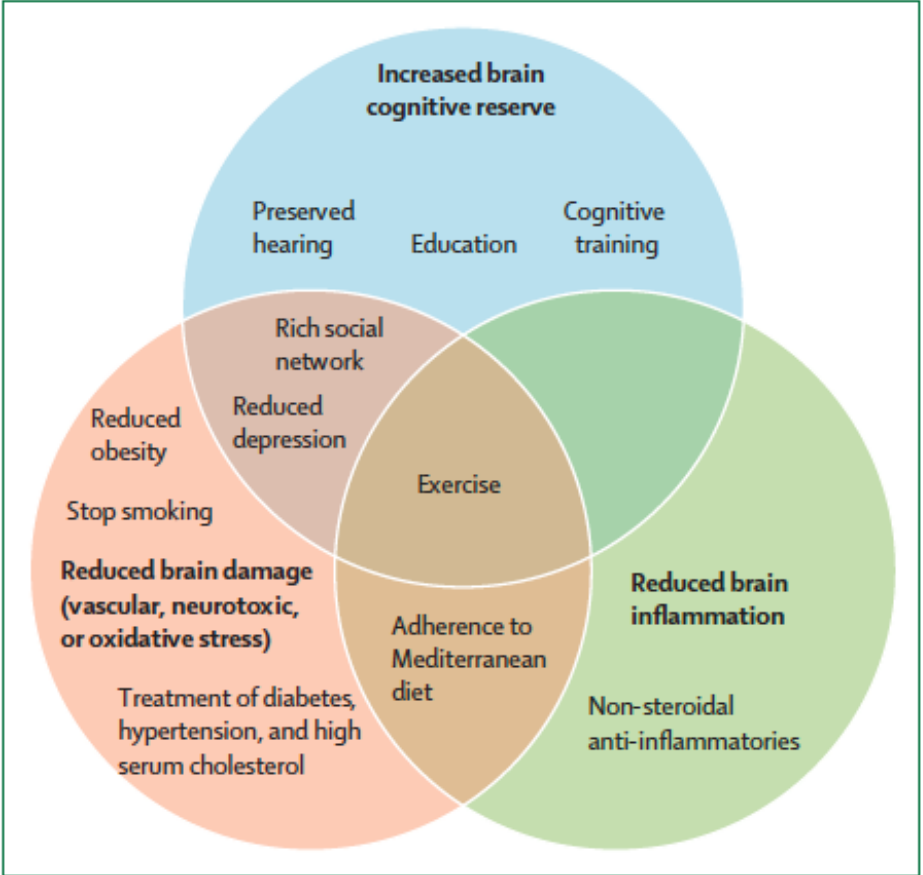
Increased brain cognitive reserve

Preserved hearing

Education

Cognitive training

Rich social network

Reduced depression

Reduced obesity

Stop smoking

Exercise

Reduced brain damage (vascular, neurotoxic, or oxidative stress)

Adherence to Mediterranean diet

Reduced brain inflammation

Treatment of diabetes, hypertension, and high serum cholesterol

Non-steroidal anti-inflammatories